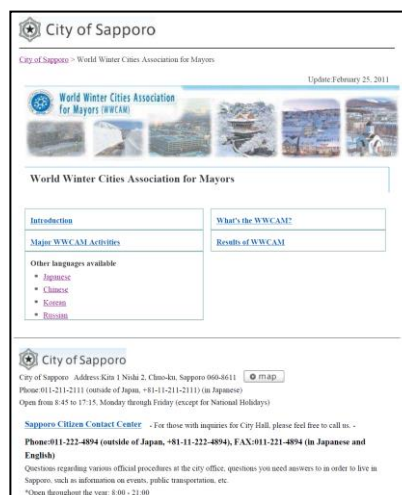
City of Sapporo

City of Sapporo > World Winter Cities Association for Mayors

Update February 25, 2011

World Winter Cities Association for Mayors (WWCAM)

World Winter Cities Association for Mayors

Introduction

What's the WWCAM?

Major WWCAM Activities

Results of WWCAM

Other languages available

- Japanese
- Chinese
- Korean
- Russian

City of Sapporo

City of Sapporo Address:Kita 1 Nishi 2, Chuo-ku, Sapporo 060-8611 map

Phone:011-211-2111 (outside of Japan, +81-11-211-2111) (in Japanese)

Open from 8:45 to 17:15, Monday through Friday (except for National Holidays)

Sapporo Citizen Contact Center - For those with inquiries for City Hall, please feel free to call us. -

Phone:011-222-4894 (outside of Japan, +81-11-222-4894), FAX:011-221-4894 (in Japanese and English)

Questions regarding various official procedures at the city office, questions you need answers to in order to live in Sapporo, such as information on events, public transportation, etc.

*Open throughout the year: 8:00 - 21:00